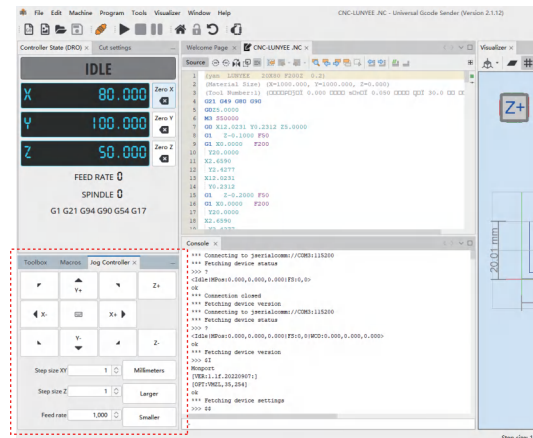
File Edit Machine Program Tools Visualizer Window Help

CNC-LUNYEE .NC - Universal Gcode Sender (Version 2.1.12)

Controller State (DRO) × Cut settings

IDLE

X 80.000 Zero X

Y 100.000 Zero Y

Z 50.000 Zero Z

FEED RATE 0

SPINDLE 0

G1 G21 G94 G90 G54 G17

Welcome Page × CNC-LUNYEE .NC ×

Source History

(yan LUNYEE 20S30 F30SZ 0.2)
(Material Size) (X=1000.000, Y=1000.000, Z=0.000)
(Tool Number:1) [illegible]
G21 G49 G80 G90
G0Z1.0000
M3 S5000
G0 X12.0231 Y0.2312 Z5.0000
G1 Z-0.1000 F50
G1 X0.0000 F200
Y20.0000
X2.6890
X2.6277
X12.0231
Y0.2312
G1 Z-0.2000 F50
G1 X0.0000 F200
Y20.0000
X2.6890

Console ×

*** Connecting to jserialcomm://COM3:115200
*** Fetching device status
>>> ?
<Idle|MPos:0.000,0.000,0.000|FS:0,0>
ok
*** Connection closed
*** Fetching device version
*** Connecting to jserialcomm://COM3:115200
*** Fetching device status
>>> ?
<Idle|MPos:0.000,0.000,0.000|FS:0,0|WCO:0.000,0.000,0.000>
ok
*** Fetching device version
>>> $I
Monport
[VER:1.1f.20220907:]
[OPT:VMZL,35,254]
ok
*** Fetching device settings
>>> $$

Visualizer ×

Z+

20.0 mm

Toolbox Macros Jog Controller ×

Y+ Z+

X- X+

Y- Z-

Step size XY 1 Millimeters

Step size Z 1 Larger

Feed rate 1,000 Smaller

Step size: 1